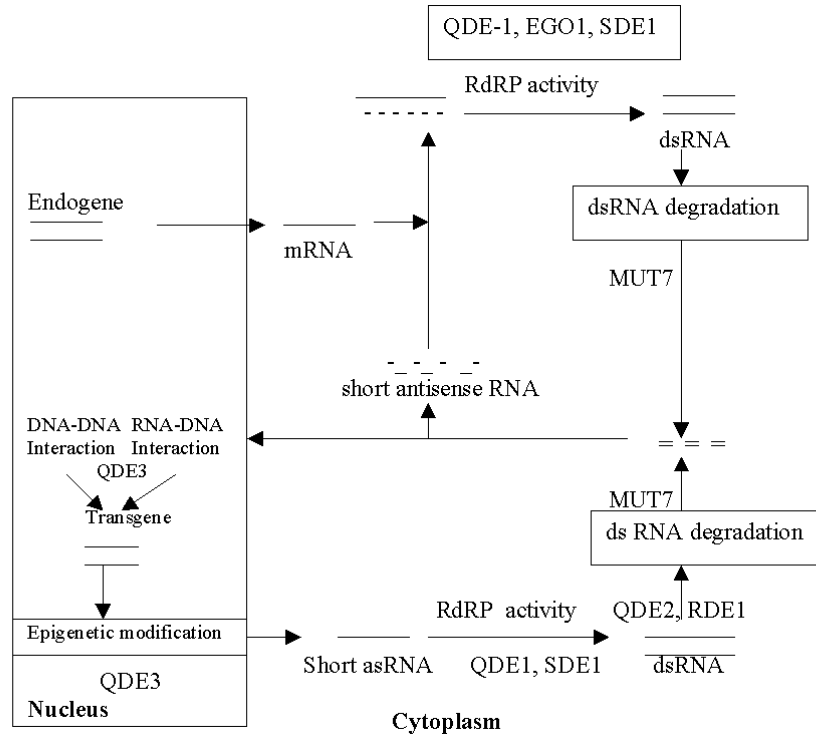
QDE-1, EGO1, SDE1

RdRP activity

dsRNA

Endogene

dsRNA degradation

mRNA

MUT7

short antisense RNA

DNA-DNA Interaction

RNA-DNA Interaction

QDE3

Transgene

MUT7

ds RNA degradation

Epigenetic modification

RdRP activity

QDE2, RDE1

QDE3

Short asRNA

QDE1, SDE1

dsRNA

Nucleus

Cytoplasm